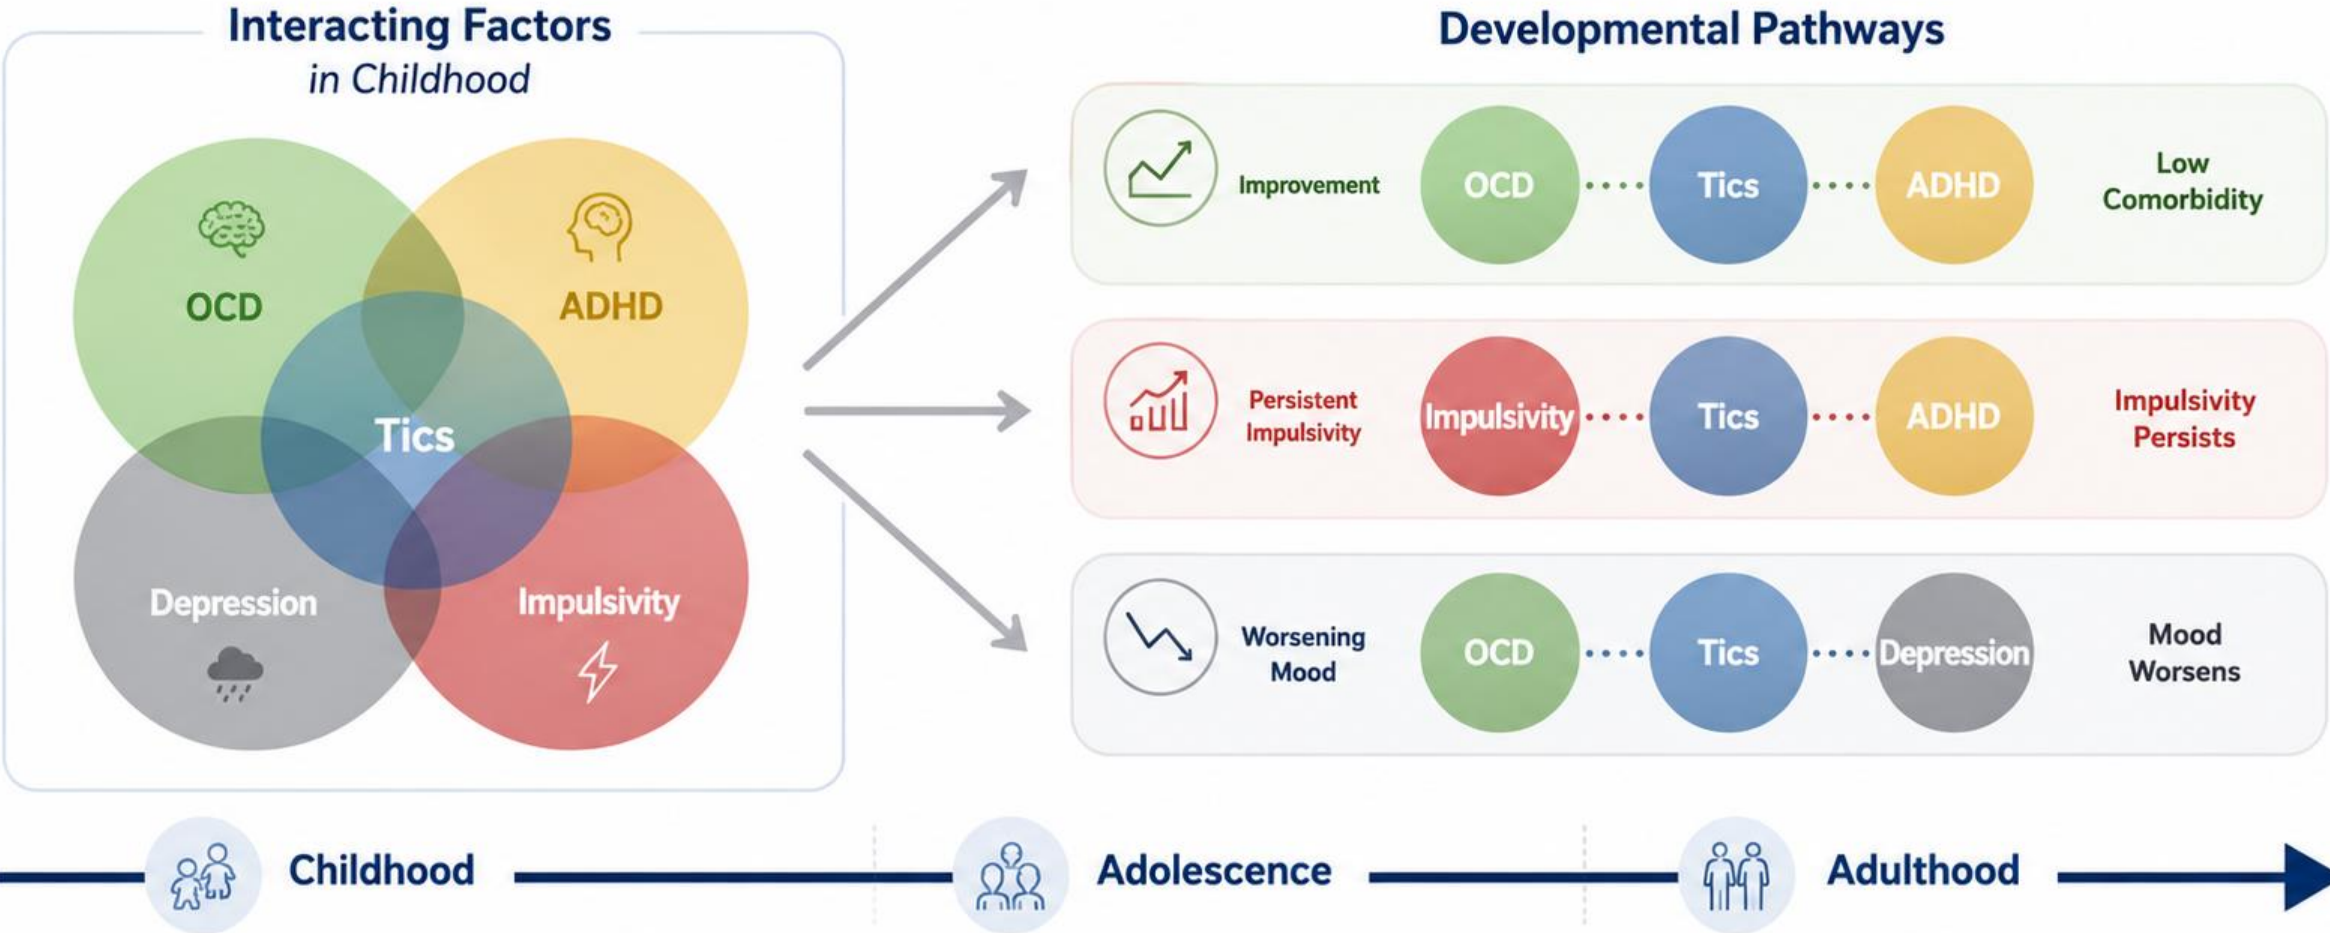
Interacting Factors
in Childhood

OCD
ADHD
Tics
Depression
Impulsivity

Developmental Pathways

Improvement
OCD
Tics
ADHD
Low Comorbidity

Persistent Impulsivity
Impulsivity
Tics
ADHD
Impulsivity Persists

Worsening Mood
OCD
Tics
Depression
Mood Worsens

Childhood
Adolescence
Adulthood